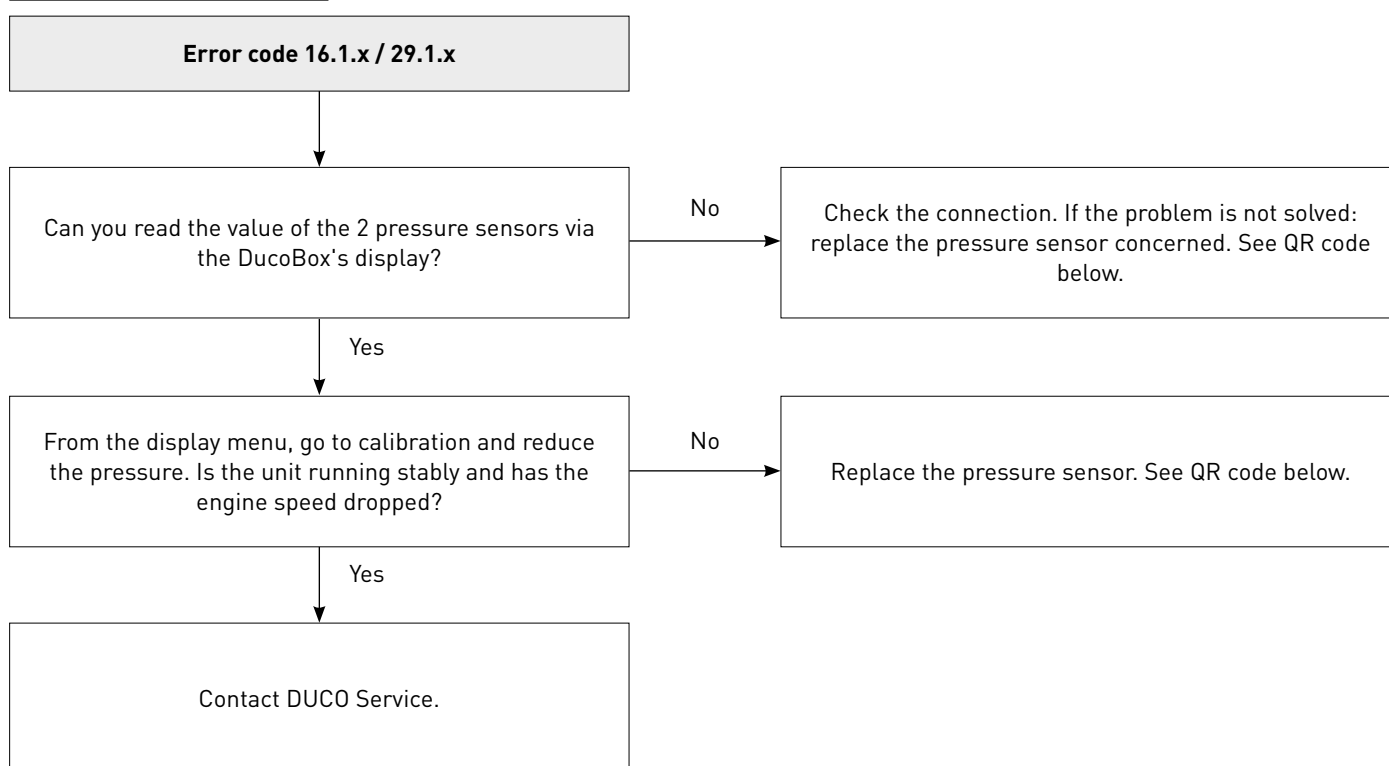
**Error code 16.1.x / 29.1.x**

Can you read the value of the 2 pressure sensors via the DucoBox's display?

No

Check the connection. If the problem is not solved: replace the pressure sensor concerned. See QR code below.

Yes

From the display menu, go to calibration and reduce the pressure. Is the unit running stably and has the engine speed dropped?

No

Replace the pressure sensor. See QR code below.

Yes

Contact DUCO Service.